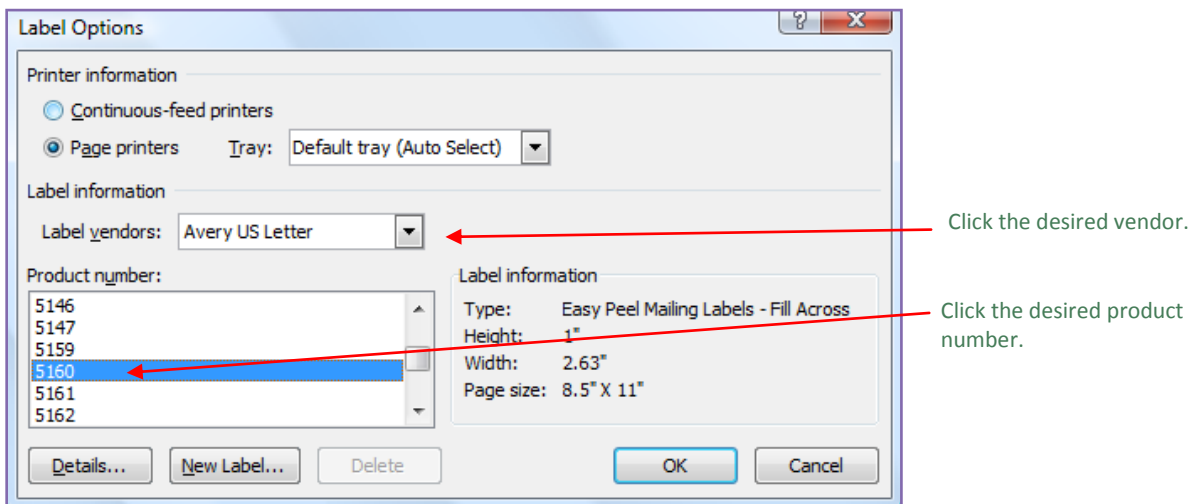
Label Options

?

Printer information

Continuous-feed printers

Page printers Tray: Default tray (Auto Select)

Label information

Label vendors: Avery US Letter

Click the desired vendor.

Product number:

5146
5147
5159
5160
5161
5162

Label information

Type: Easy Peel Mailing Labels - Fill Across
Height: 1"
Width: 2.63"
Page size: 8.5" X 11"

Click the desired product number.

Details... New Label... Delete OK Cancel